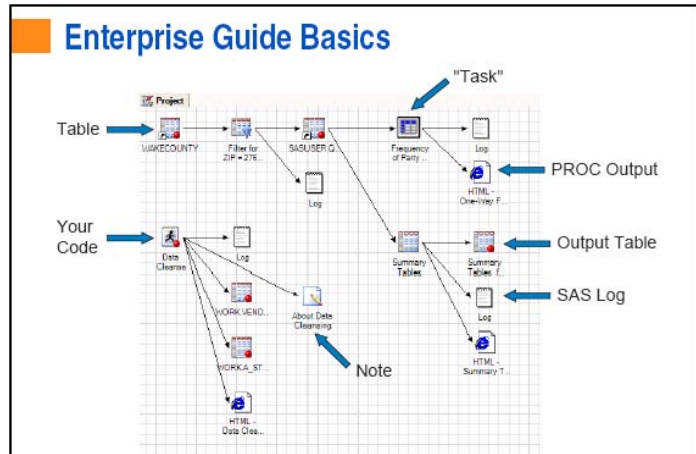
Enterprise Guide Basics

"Task"

Project

Table

WAKECOUNTY

Filter for ZIP = 276...

SASUSER.Q...

Frequency of Party ...

Log

Log

HTML - One-Way F...

PROC Output

Your Code

Data Cleanse

Log

Summary Tables

Summary Tables_f...

Output Table

WORK.VEND...

About Data Cleansing

Log

SAS Log

WORK.A_ST...

Note

HTML - Summary T...

HTML - Data Clea...